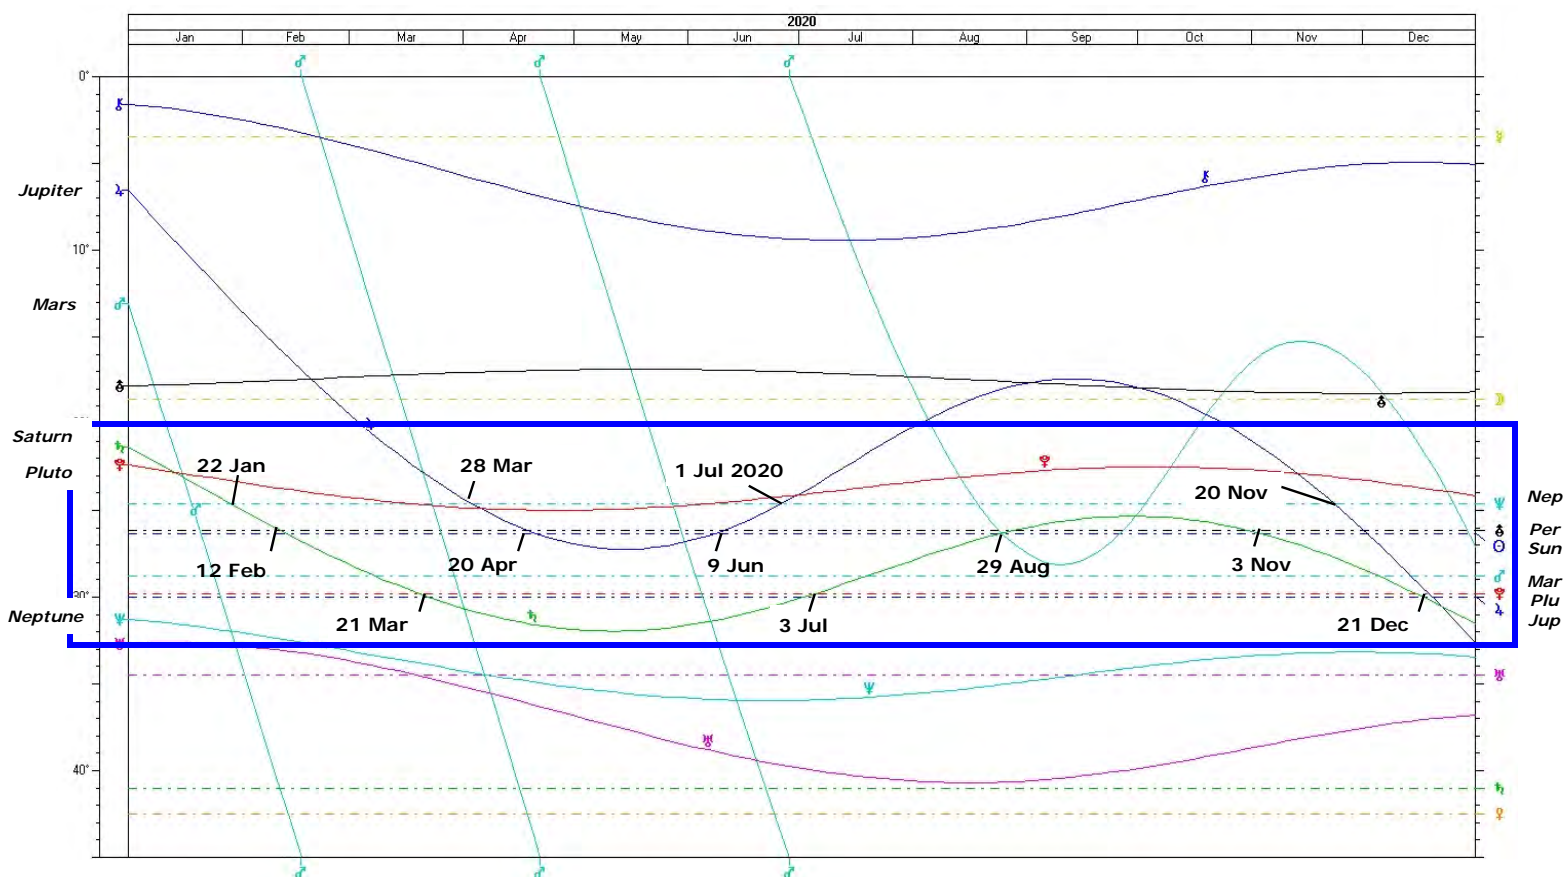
2020

Jan Feb Mar Apr May Jun Jul Aug Sep Oct Nov Dec

0°

Jupiter

10°

Mars

Saturn

Pluto

22 Jan

28 Mar

1 Jul 2020

20 Nov

Nep

Per

Sun

12 Feb

20 Apr

9 Jun

29 Aug

3 Nov

30°

Mar

Plu

Jup

Neptune

21 Mar

3 Jul

21 Dec

40°